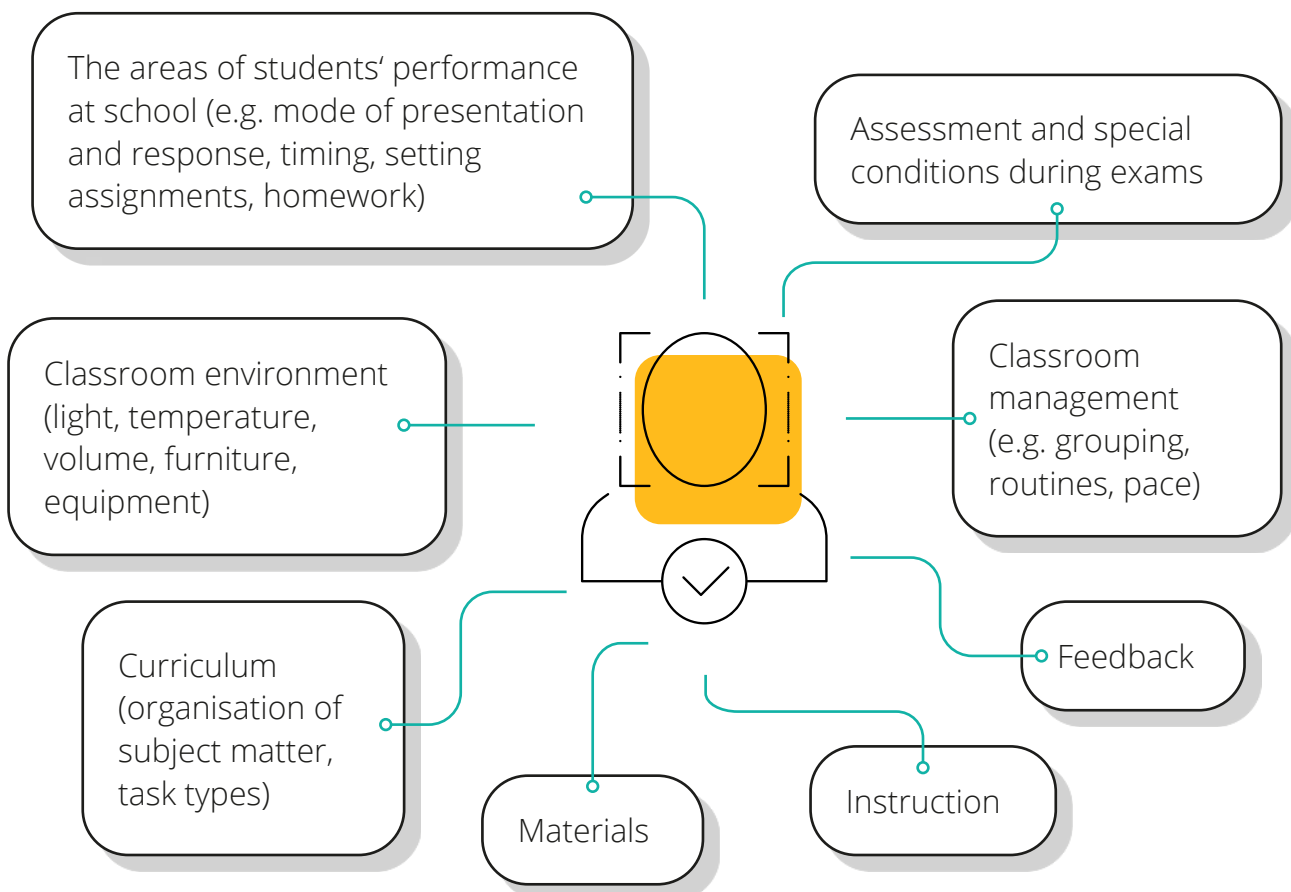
The areas of students‘ performance at school (e.g. mode of presentation and response, timing, setting assignments, homework)

Assessment and special conditions during exams

Classroom environment (light, temperature, volume, furniture, equipment)

Classroom management (e.g. grouping, routines, pace)

Curriculum (organisation of subject matter, task types)

Feedback

Materials

Instruction